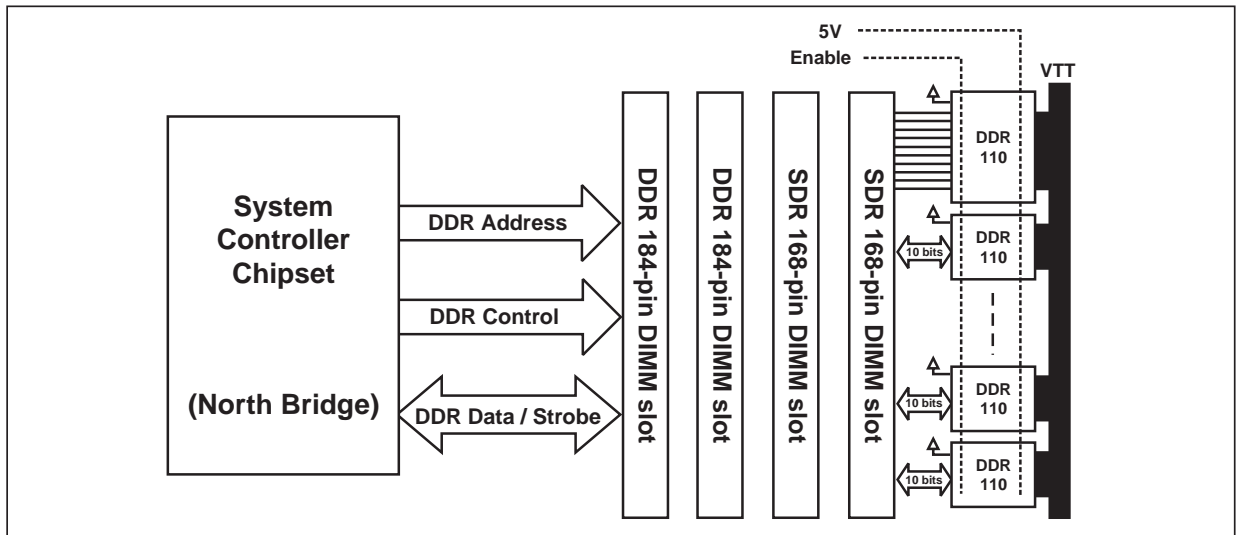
5V

Enable

VTT

System Controller Chipset

(North Bridge)

DDR Address

DDR Control

DDR Data / Strobe

DDR 184-pin DIMM slot

DDR 184-pin DIMM slot

SDR 168-pin DIMM slot

SDR 168-pin DIMM slot

DDR 110

10 bits

DDR 110

10 bits

DDR 110

10 bits

DDR 110